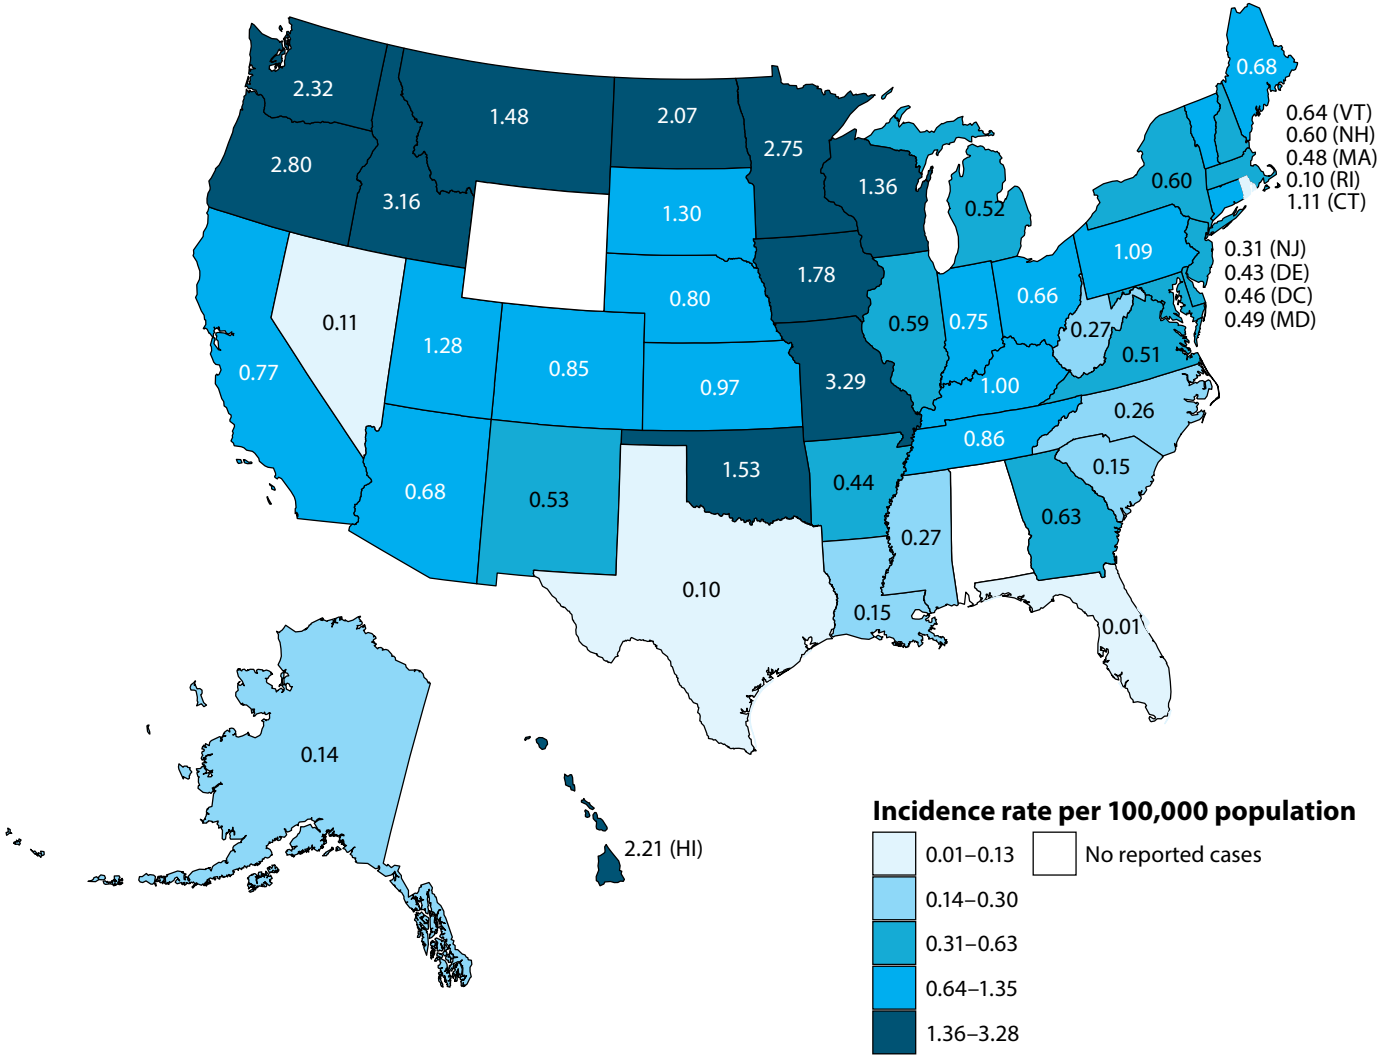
2.32
1.48
2.07
2.75
0.68
0.64 (VT)
0.60 (NH)
0.48 (MA)
0.10 (RI)
1.11 (CT)
2.80
3.16
1.36
0.60
0.52
1.30
1.09
0.31 (NJ)
0.43 (DE)
0.46 (DC)
0.49 (MD)
1.78
0.80
0.11
0.66
0.59
0.75
1.28
0.27
0.85
0.51
0.77
3.29
0.97
1.00
0.26
0.86
1.53
0.15
0.44
0.68
0.53
0.63
0.27
0.10
0.15
0.01
0.14
2.21 (HI)
Incidence rate per 100,000 population
0.01–0.13
No reported cases
0.14–0.30
0.31–0.63
0.64–1.35
1.36–3.28